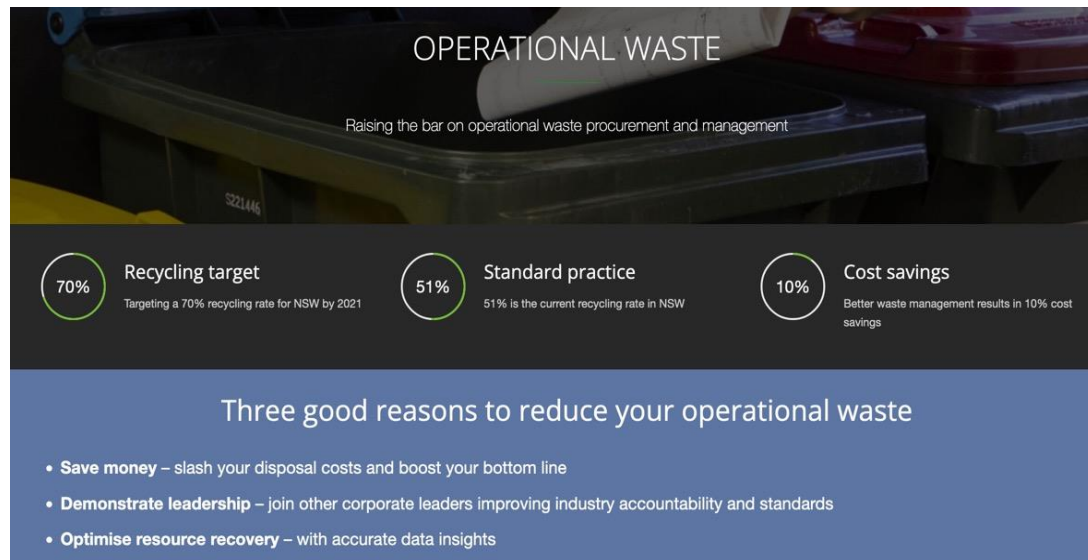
OPERATIONAL WASTE

Raising the bar on operational waste procurement and management

S221446

70%

Recycling target

Targeting a 70% recycling rate for NSW by 2021

51%

Standard practice

51% is the current recycling rate in NSW

10%

Cost savings

Better waste management results in 10% cost savings

Three good reasons to reduce your operational waste

• **Save money** – slash your disposal costs and boost your bottom line
• **Demonstrate leadership** – join other corporate leaders improving industry accountability and standards
• **Optimise resource recovery** – with accurate data insights